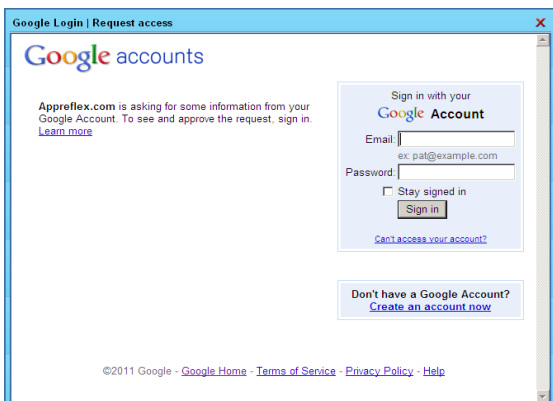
Google Login | Request access

Google accounts

Appreflex.com is asking for some information from your Google Account. To see and approve the request, sign in. Learn more

Sign in with your
Google Account

Email:
ex: pat@example.com
Password:
Stay signed in
Sign in

Can't access your account?

Don't have a Google Account?
Create an account now

©2011 Google - Google Home - Terms of Service - Privacy Policy - Help